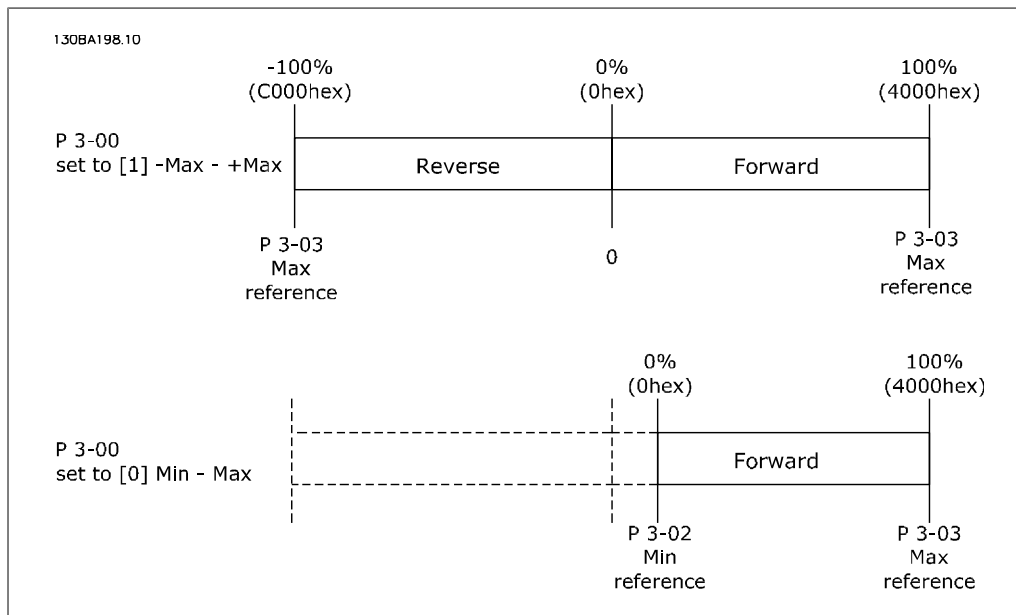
130BA198.10

-100%
(C000hex)

0%
(0hex)

100%
(4000hex)

P 3-00
set to [1] -Max - +Max

Reverse

Forward

P 3-03
Max
reference

0

P 3-03
Max
reference

0%
(0hex)

100%
(4000hex)

P 3-00
set to [0] Min - Max

Forward

P 3-02
Min
reference

P 3-03
Max
reference